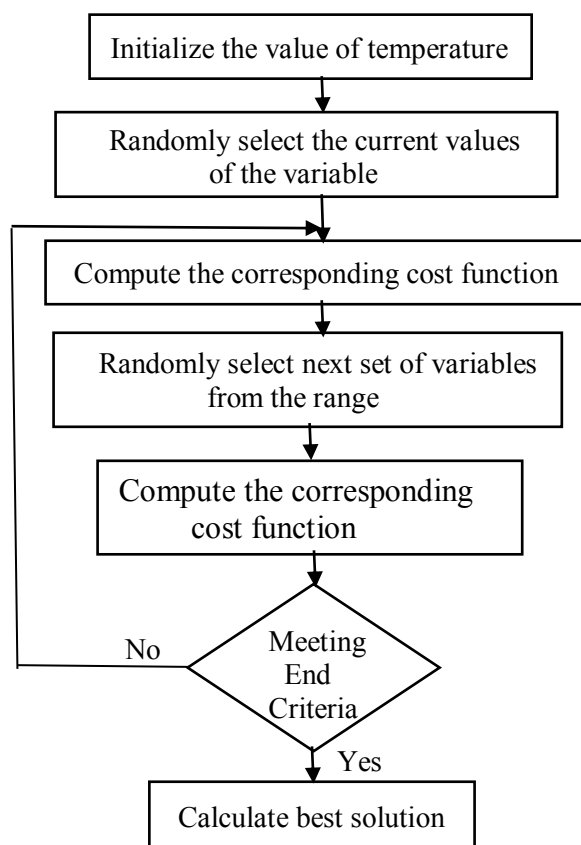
Initialize the value of temperature

Randomly select the current values of the variable

Compute the corresponding cost function

Randomly select next set of variables from the range

Compute the corresponding cost function

No

Meeting End Criteria

Yes

Calculate best solution